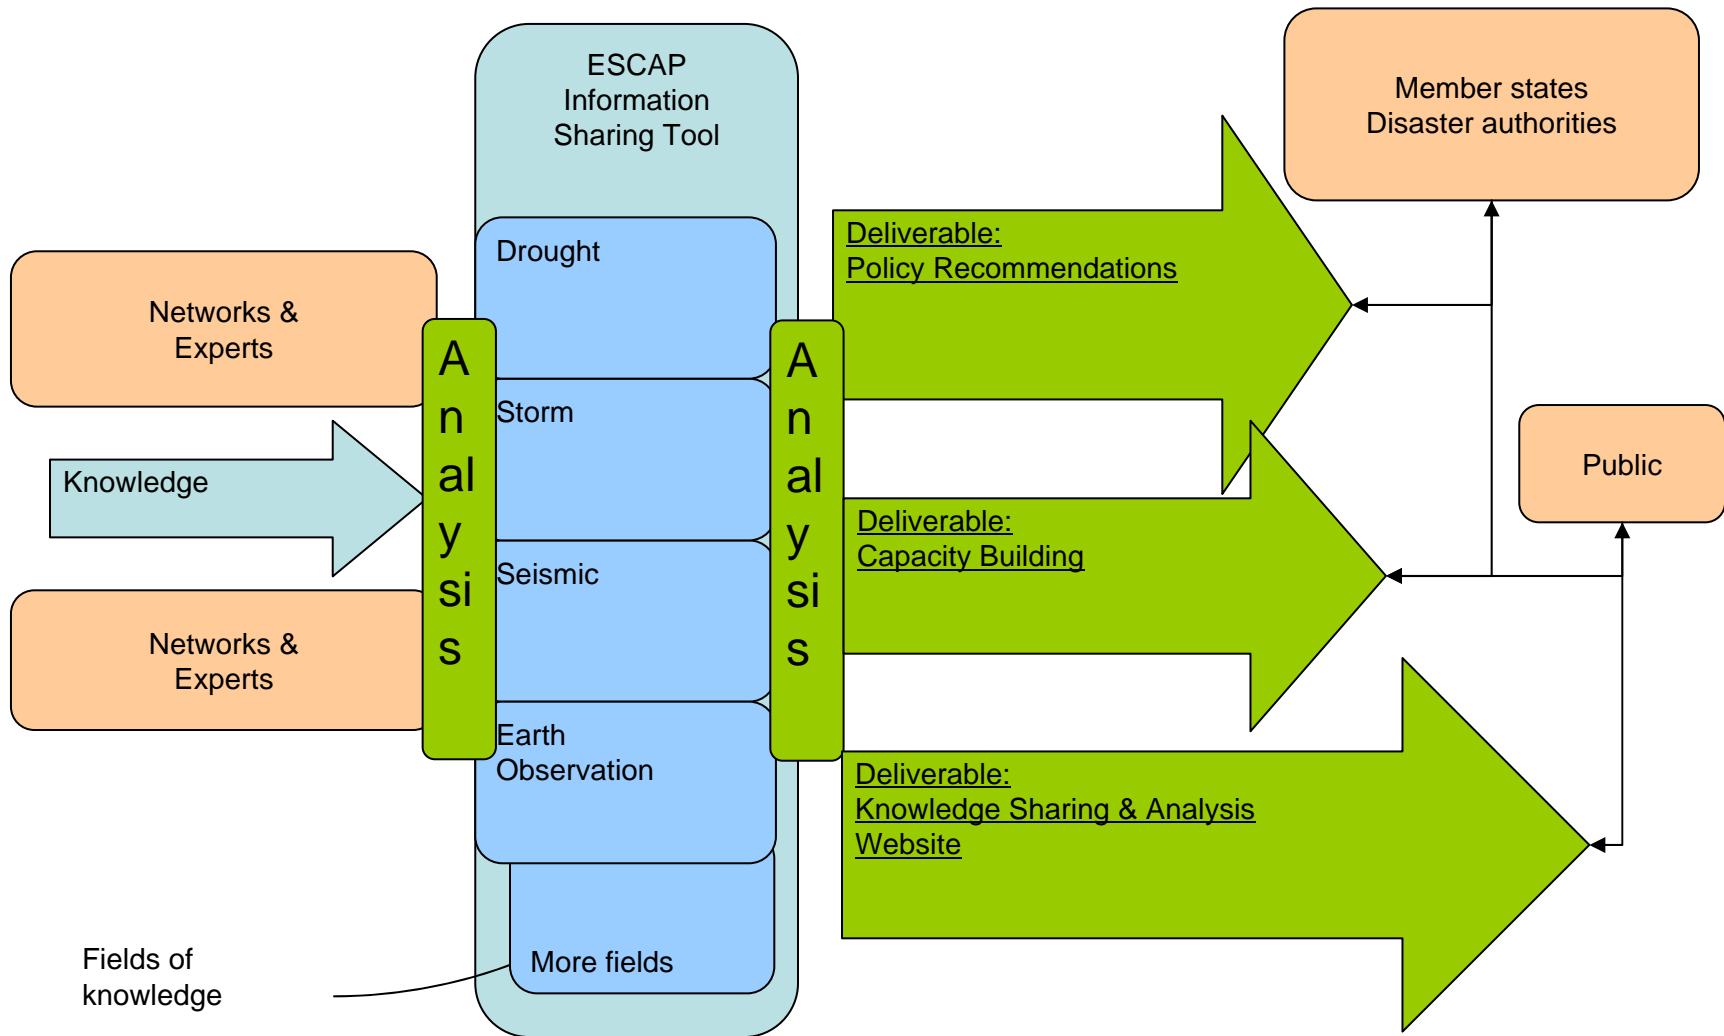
ESCAP Information Sharing Tool

Member states
Disaster authorities

Networks &
Experts

Knowledge

Networks &
Experts

A
n
al
y
si
s

Drought

Storm

Seismic

Earth
Observation

More fields

A
n
al
y
si
s

Deliverable:
Policy Recommendations

Deliverable:
Capacity Building

Deliverable:
Knowledge Sharing & Analysis
Website

Public

Fields of
knowledge